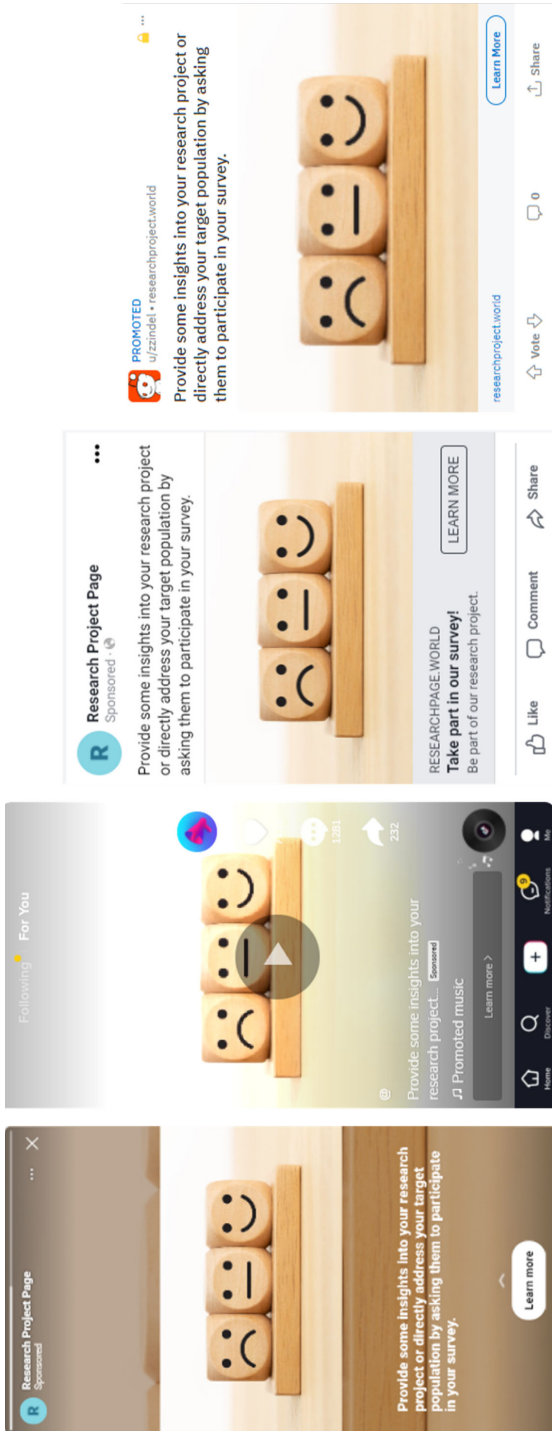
PROMOTED
u/zzindel • researchproject.world

Provide some insights into your research project or directly address your target population by asking them to participate in your survey.

researchproject.world
Learn More

Vote 0 Share

R
Research Project Page
Sponsored ·

Provide some insights into your research project or directly address your target population by asking them to participate in your survey.

RESEARCHPAGE.WORLD
Take part in our survey!
Be part of our research project.
LEARN MORE

Like Comment Share

Following For You

1261
232

@
Provide some insights into your research project... Sponsored
♫ Promoted music
Learn more >

Home Discover + 9 Notifications Me

R
Research Project Page
Sponsored

Provide some insights into your research project or directly address your target population by asking them to participate in your survey.

Learn more